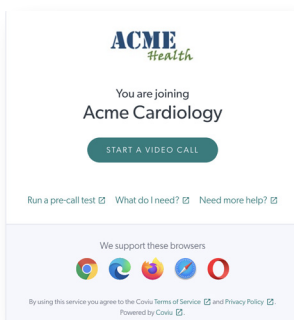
ACME
Health

You are joining
Acme Cardiology

START A VIDEO CALL

Run a pre-call test   What do I need?   Need more help?

We support these browsers

By using this service you agree to the Coviu Terms of Service and Privacy Policy.
Powered by Coviu.